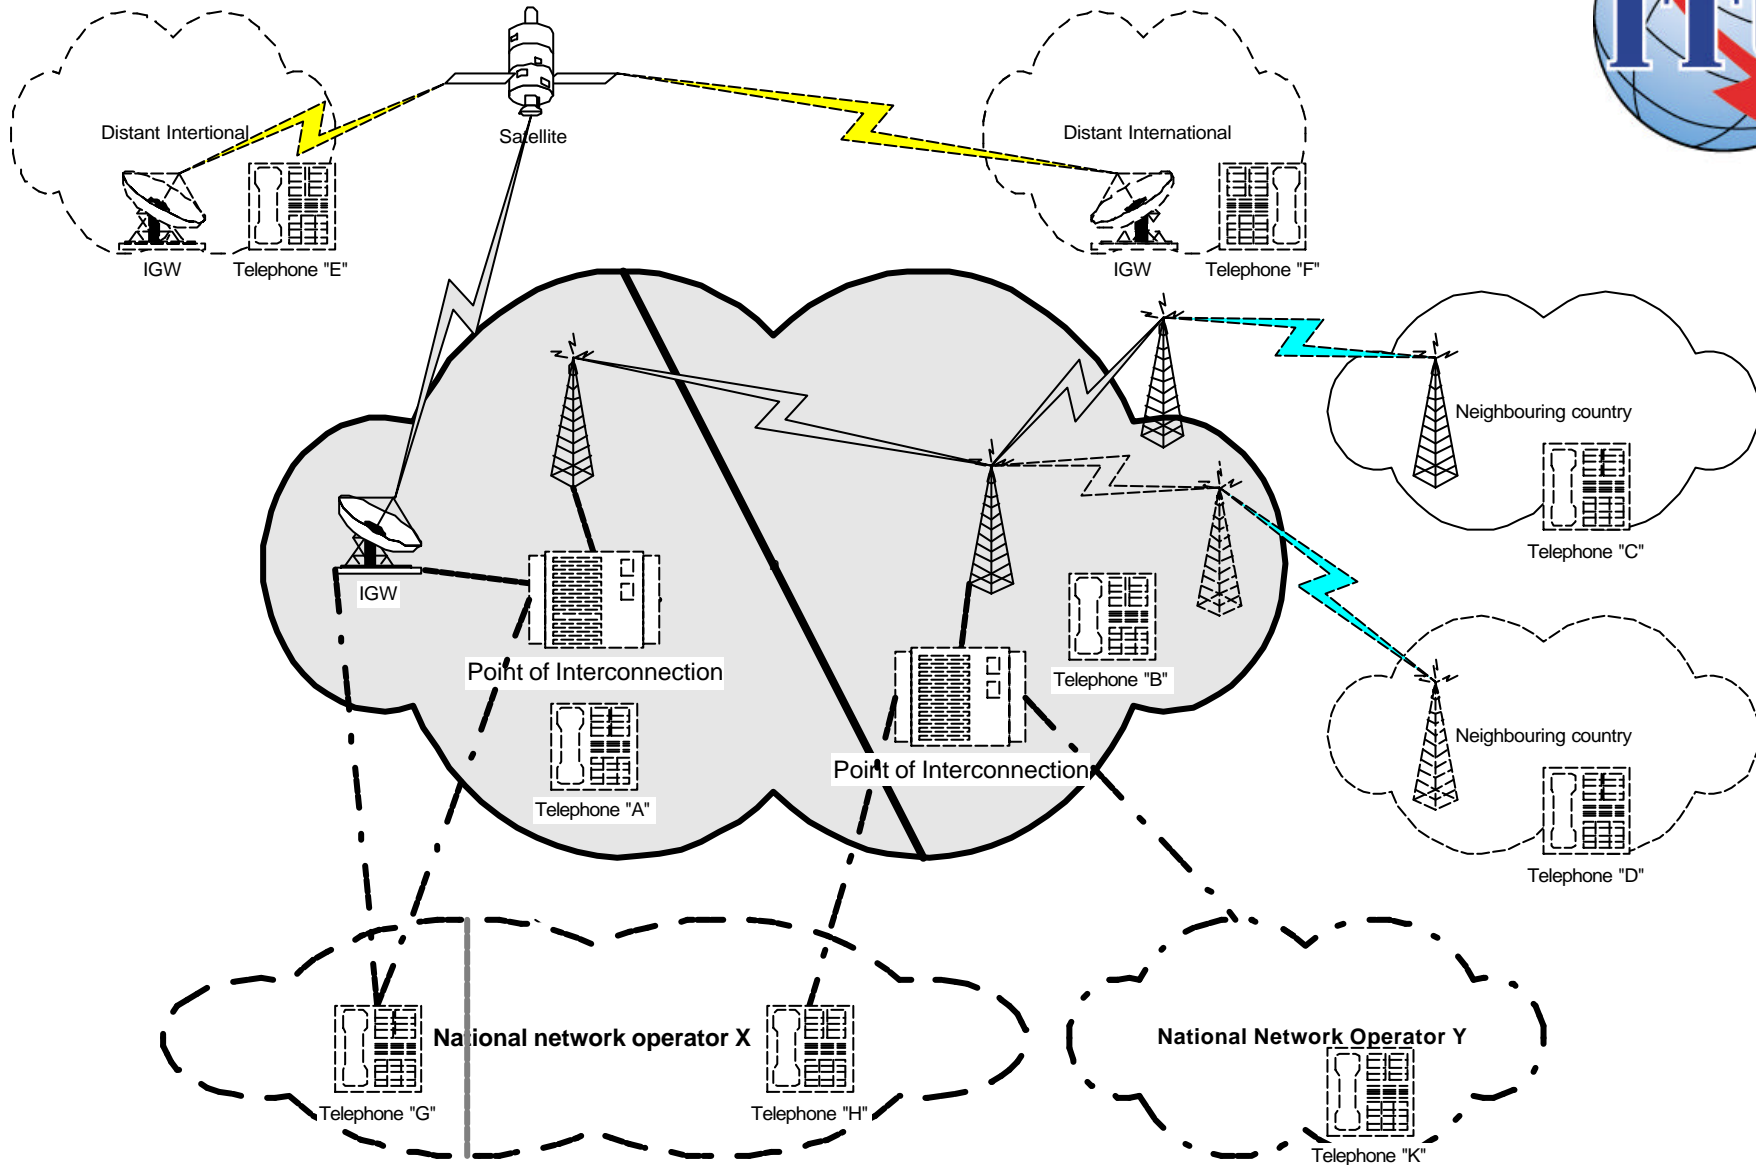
Distant Intertional

IGW

Telephone "E"

Satellite

Distant International

IGW

Telephone "F"

Neighbouring country

Telephone "C"

IGW

Point of Interconnection

Telephone "A"

Telephone "B"

Point of Interconnection

Neighbouring country

Telephone "D"

National network operator X

Telephone "G"

Telephone "H"

National Network Operator Y

Telephone "K"